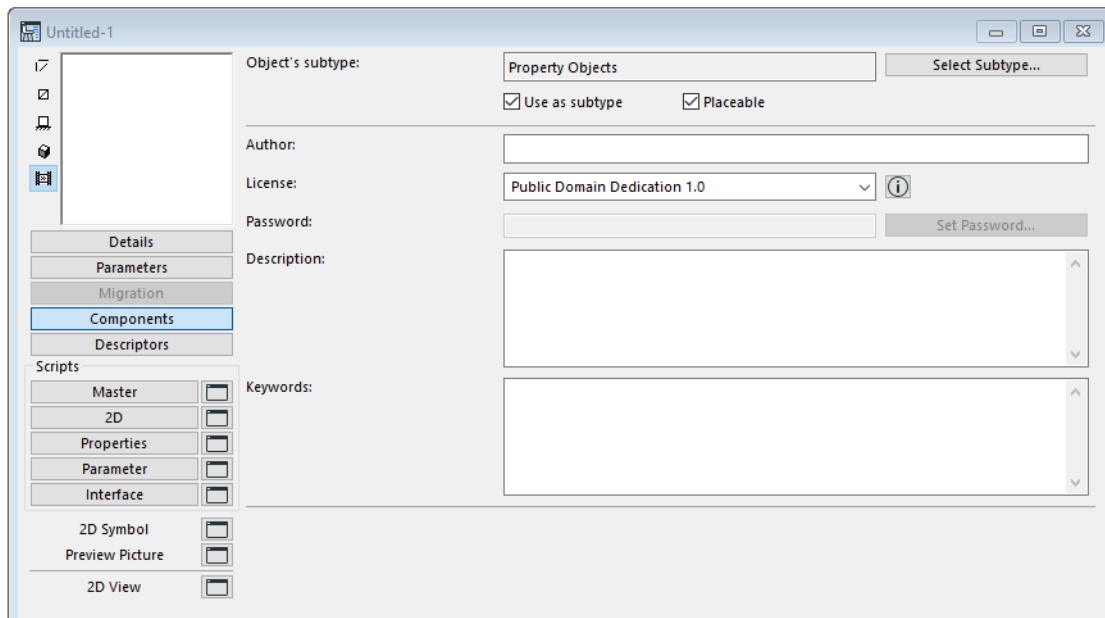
Untitled-1

Details
Parameters
Migration
Components
Descriptors
Scripts
Master
2D
Properties
Parameter
Interface
2D Symbol
Preview Picture
2D View

Object's subtype: Property Objects Select Subtype...
Use as subtype
Placeable

Author:
License: Public Domain Dedication 1.0
Password: Set Password...
Description:
Keywords: